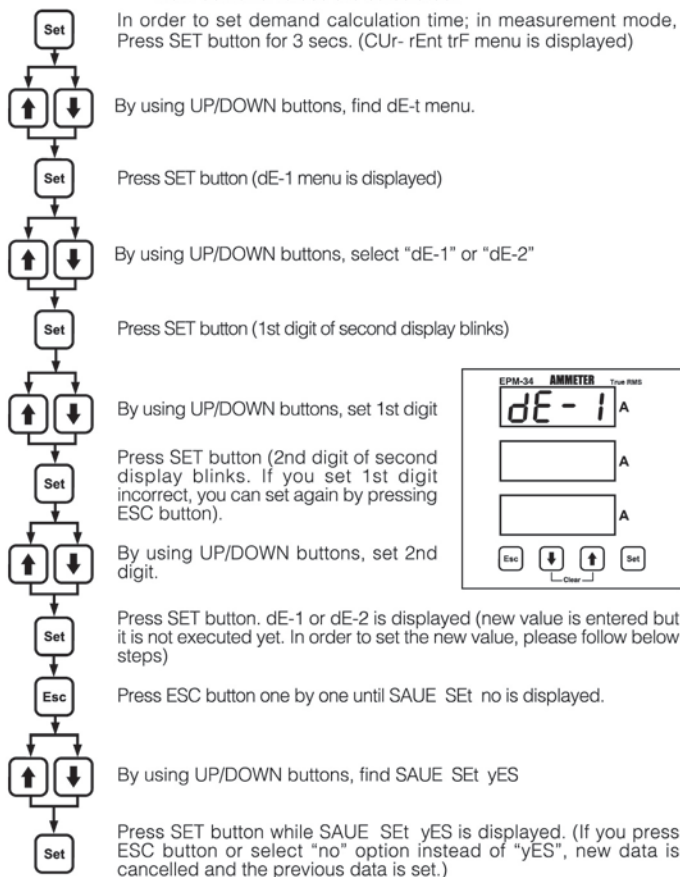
Set

In order to set demand calculation time; in measurement mode, Press SET button for 3 secs. (CUr- rEnt trF menu is displayed)

By using UP/DOWN buttons, find dE-t menu.

Set

Press SET button (dE-1 menu is displayed)

By using UP/DOWN buttons, select "dE-1" or "dE-2"

Set

Press SET button (1st digit of second display blinks)

By using UP/DOWN buttons, set 1st digit

Set

Press SET button (2nd digit of second display blinks. If you set 1st digit incorrect, you can set again by pressing ESC button).

By using UP/DOWN buttons, set 2nd digit.

EPM-34 AMMETER True RMS

dE - 1 A

A

A

Esc Set

Clear

Set

Press SET button. dE-1 or dE-2 is displayed (new value is entered but it is not executed yet. In order to set the new value, please follow below steps)

Esc

Press ESC button one by one until SAUE SEt no is displayed.

By using UP/DOWN buttons, find SAUE SEt yES

Set

Press SET button while SAUE SEt yES is displayed. (If you press ESC button or select "no" option instead of "yES", new data is cancelled and the previous data is set.)